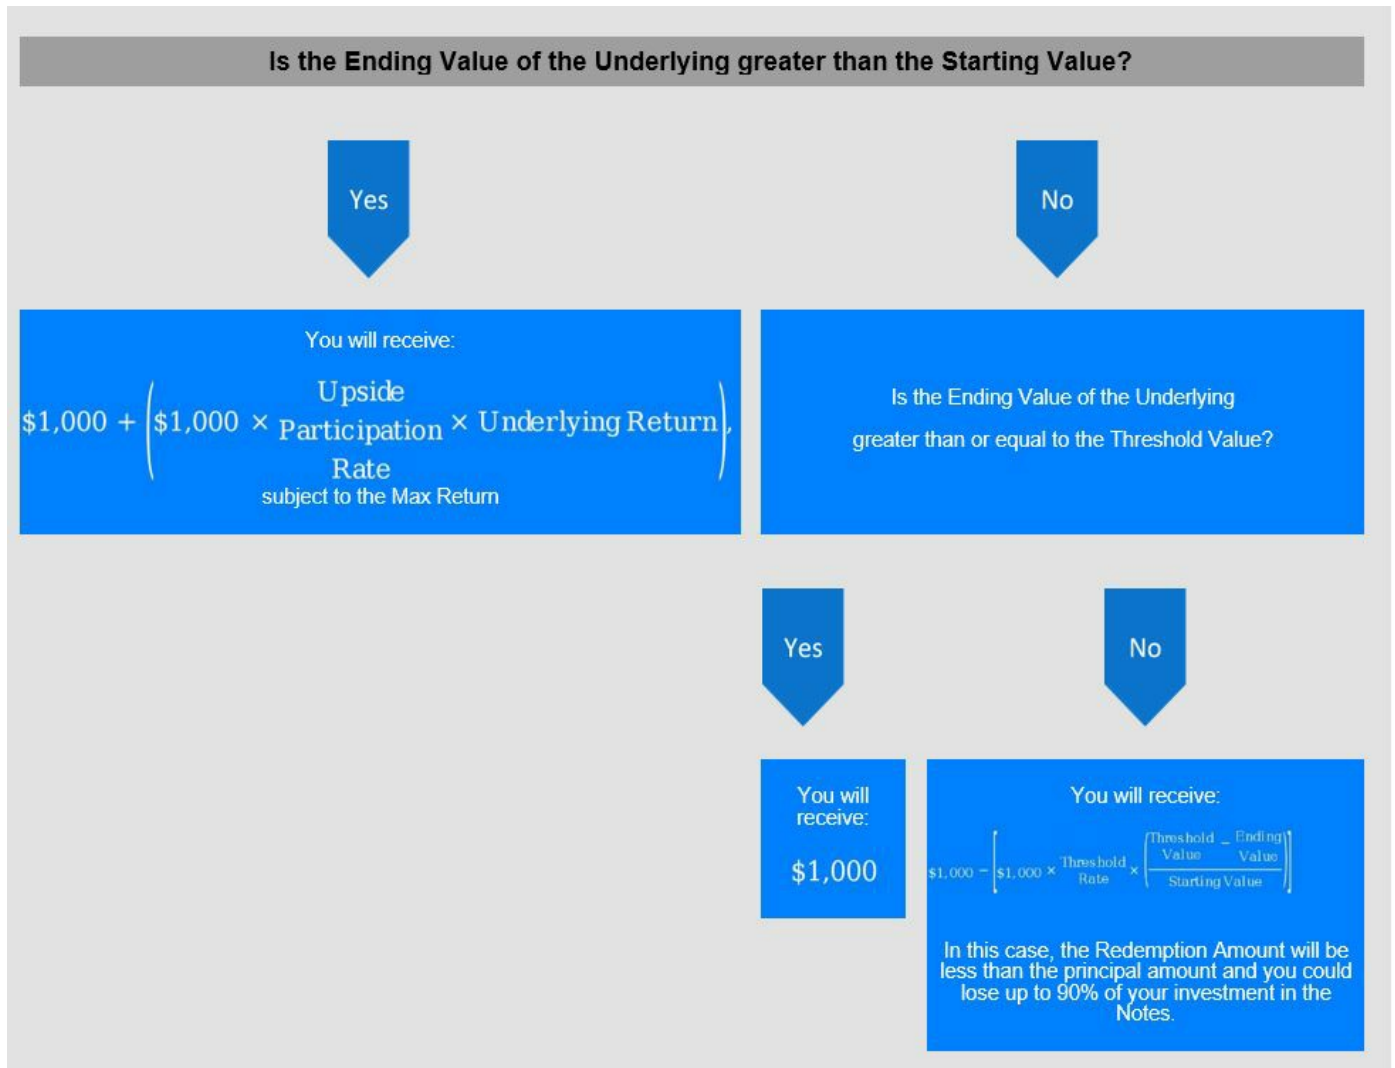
Is the Ending Value of the Underlying greater than the Starting Value?

Yes

No

You will receive:

$\$1,000 + \left(\$1,000 \times \begin{matrix}\text{Upside}\\ \text{Participation}\\ \text{Rate}\end{matrix} \times \text{Underlying Return}\right),$

subject to the Max Return

Is the Ending Value of the Underlying greater than or equal to the Threshold Value?

Yes

No

You will receive:

$1,000

You will receive:

$\$1,000 - \left[\$1,000 \times \begin{matrix}\text{Threshold}\\ \text{Rate}\end{matrix} \times \left(\frac{\begin{matrix}\text{Threshold}\\ \text{Value}\end{matrix} - \begin{matrix}\text{Ending}\\ \text{Value}\end{matrix}}{\text{Starting Value}}\right)\right]$

In this case, the Redemption Amount will be less than the principal amount and you could lose up to 90% of your investment in the Notes.